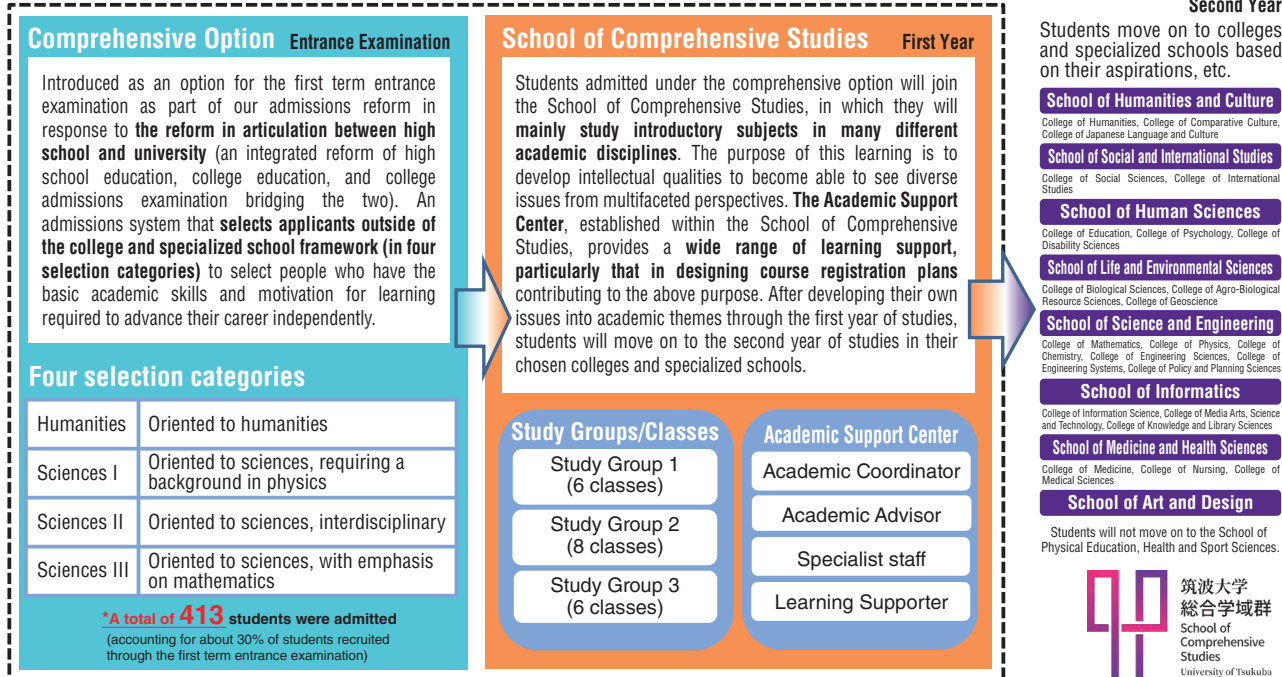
Comprehensive Option Entrance Examination

Introduced as an option for the first term entrance examination as part of our admissions reform in response to the reform in articulation between high school and university (an integrated reform of high school education, college education, and college admissions examination bridging the two). An admissions system that selects applicants outside of the college and specialized school framework (in four selection categories) to select people who have the basic academic skills and motivation for learning required to advance their career independently.

Four selection categories

| Humanities | Oriented to humanities |
|---|---|
| Sciences I | Oriented to sciences, requiring a background in physics |
| Sciences II | Oriented to sciences, interdisciplinary |
| Sciences III | Oriented to sciences, with emphasis on mathematics |

*A total of 413 students were admitted
(accounting for about 30% of students recruited through the first term entrance examination)

School of Comprehensive Studies First Year

Students admitted under the comprehensive option will join the School of Comprehensive Studies, in which they will mainly study introductory subjects in many different academic disciplines. The purpose of this learning is to develop intellectual qualities to become able to see diverse issues from multifaceted perspectives. The Academic Support Center, established within the School of Comprehensive Studies, provides a wide range of learning support, particularly that in designing course registration plans contributing to the above purpose. After developing their own issues into academic themes through the first year of studies, students will move on to the second year of studies in their chosen colleges and specialized schools.

Study Groups/Classes
Study Group 1 (6 classes)
Study Group 2 (8 classes)
Study Group 3 (6 classes)

Academic Support Center
Academic Coordinator
Academic Advisor
Specialist staff
Learning Supporter

Second Year
Students move on to colleges and specialized schools based on their aspirations, etc.

School of Humanities and Culture
College of Humanities, College of Comparative Culture, College of Japanese Language and Culture

School of Social and International Studies
College of Social Sciences, College of International Studies

School of Human Sciences
College of Education, College of Psychology, College of Disability Sciences

School of Life and Environmental Sciences
College of Biological Sciences, College of Agro-Biological Resource Sciences, College of Geoscience

School of Science and Engineering
College of Mathematics, College of Physics, College of Chemistry, College of Engineering Sciences, College of Engineering Systems, College of Policy and Planning Sciences

School of Informatics
College of Information Science, College of Media Arts, Science and Technology, College of Knowledge and Library Sciences

School of Medicine and Health Sciences
College of Medicine, College of Nursing, College of Medical Sciences

School of Art and Design

Students will not move on to the School of Physical Education, Health and Sport Sciences.

筑波大学
総合学域群
School of Comprehensive Studies
University of Tsukuba